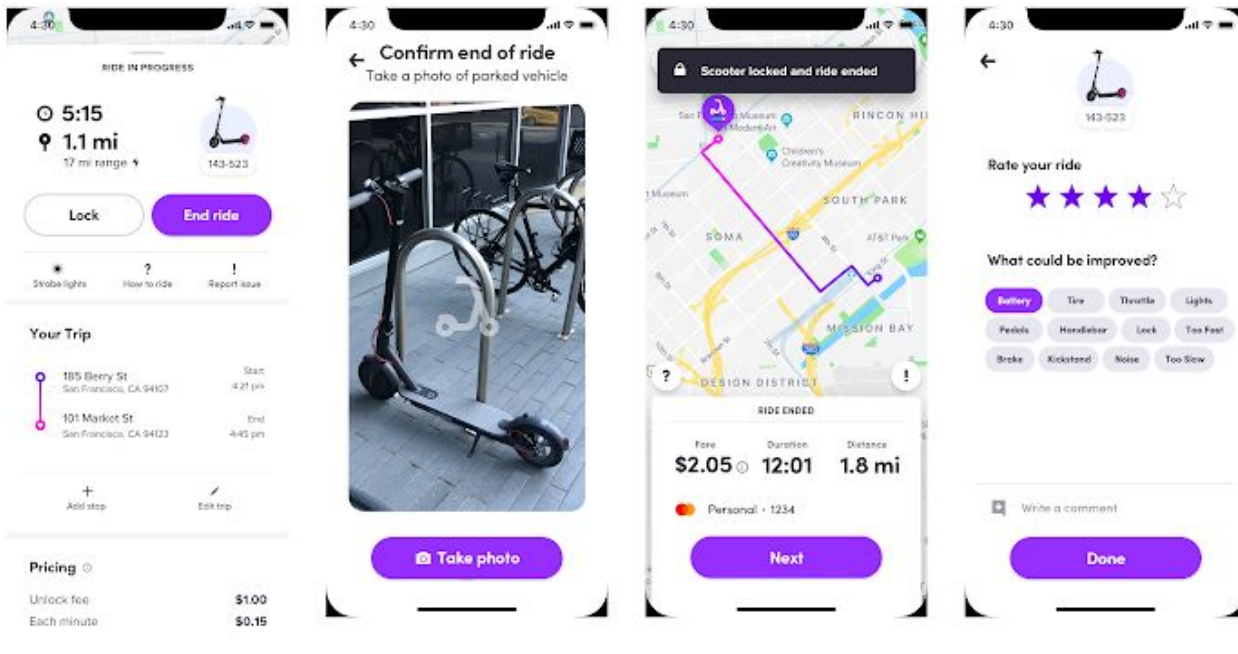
4:30

RIDE IN PROGRESS

5:15
1.1 mi
17 mi range

143-523

Lock
End ride

Strobe lights
How to ride
Report issue

Your Trip

185 Berry St
San Francisco, CA 94107
Start
4:21 pm

101 Market St
San Francisco, CA 94123
End
4:45 pm

Add stop
Edit trip

Pricing

Unlock fee $1.00
Each minute $0.15

4:30

Confirm end of ride
Take a photo of parked vehicle

Take photo

4:30

Scooter locked and ride ended

RINCON HILL
Children's Creativity Museum
SOUTH PARK
SOMA
AT&T Park
MISSION BAY
DESIGN DISTRICT

RIDE ENDED

Fare
$2.05
Duration
12:01
Distance
1.8 mi

Personal • 1234

Next

4:30

143-523

Rate your ride

What could be improved?

Battery
Tire
Throttle
Lights
Pedals
Handlebar
Lock
Too Fast
Brake
Kickstand
Noise
Too Slow

Write a comment

Done